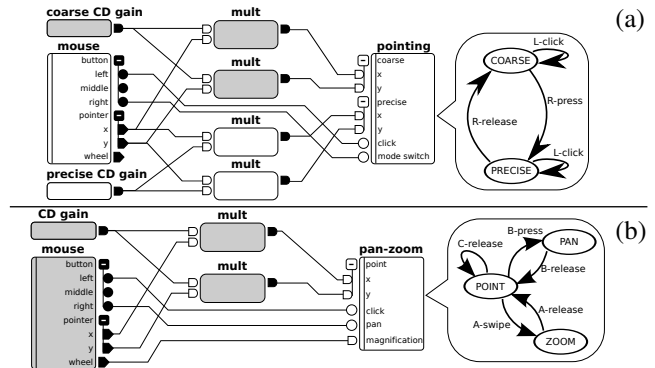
coarse CD gain

mult

(a)

mouse

button

left

middle

right

pointer

x

y

wheel

mult

mult

mult

precise CD gain

pointing

coarse

x

y

precise

x

y

click

mode switch

L-click

COARSE

R-press

R-release

L-click

PRECISE

CD gain

mult

(b)

mouse

button

left

middle

right

pointer

x

y

wheel

mult

pan-zoom

point

x

y

click

pan

magnification

B-press

PAN

C-release

B-release

POINT

A-release

A-swipe

ZOOM